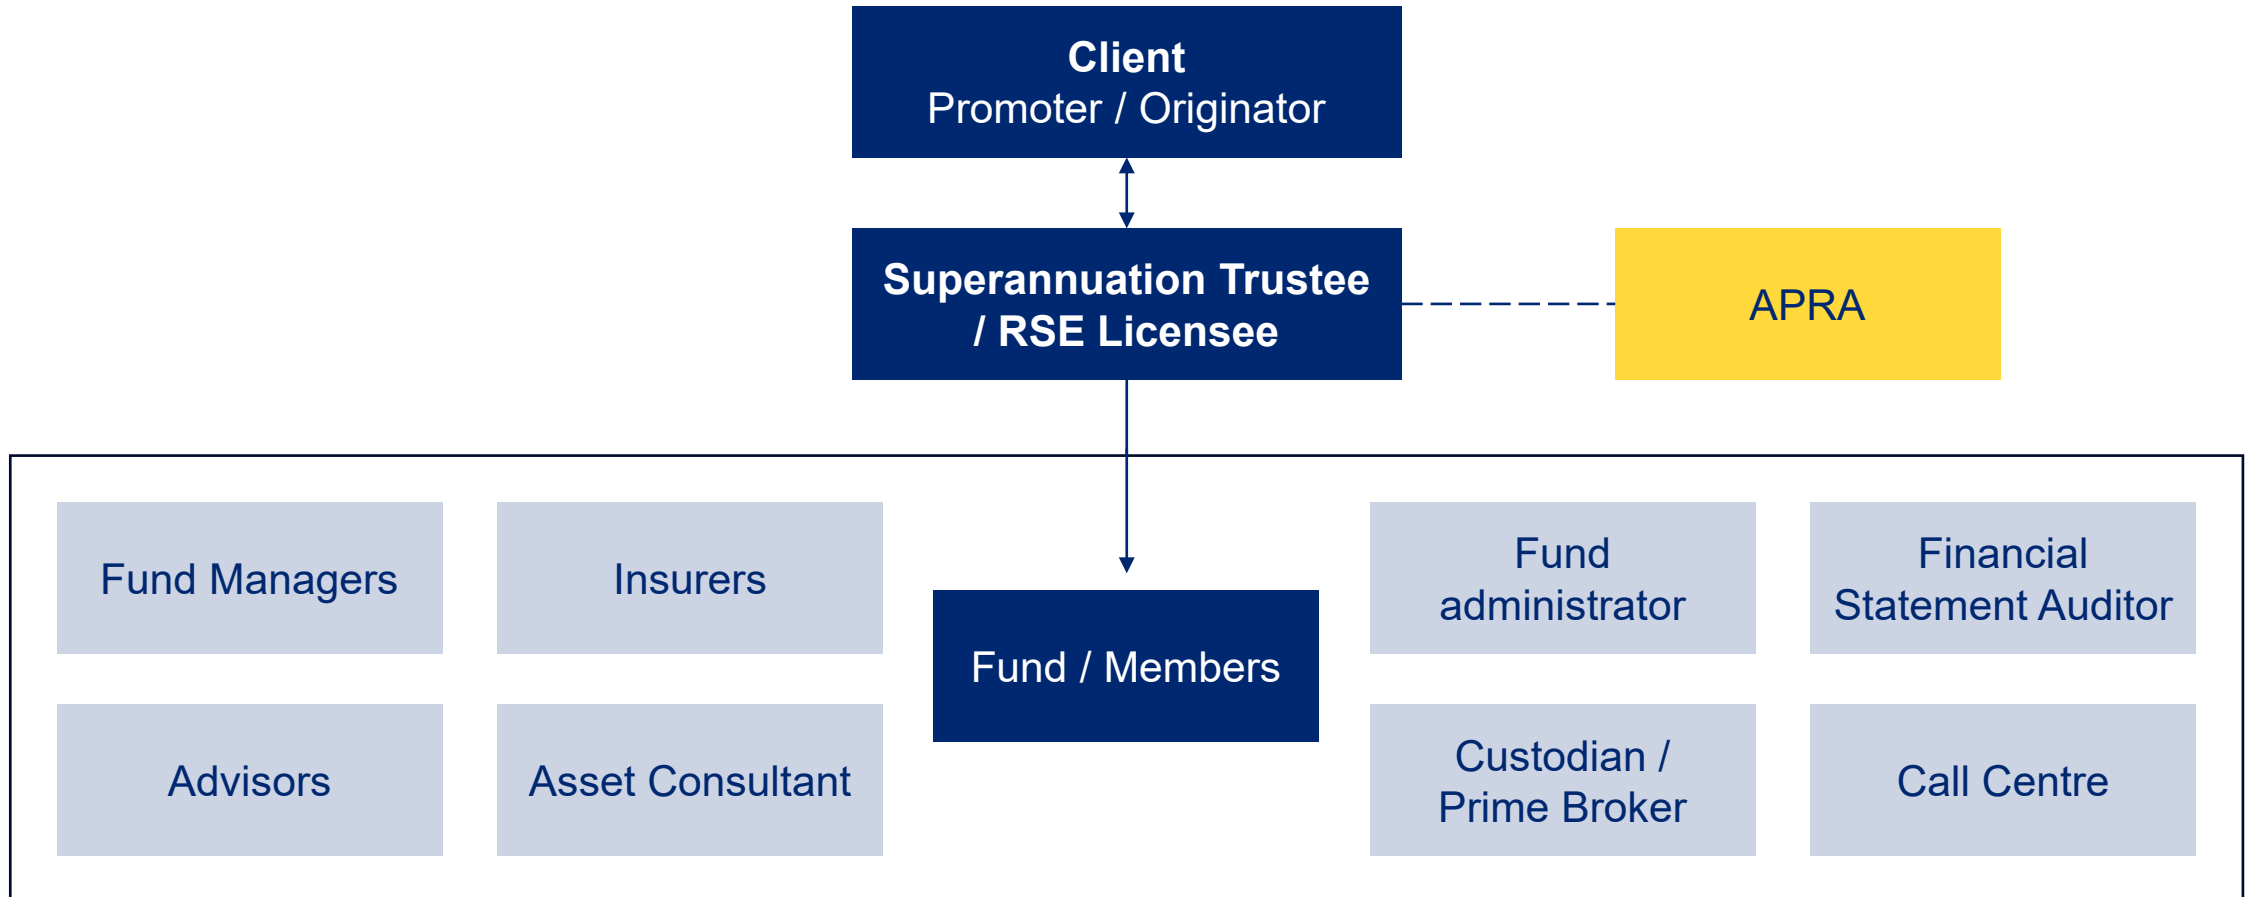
Client
Promoter / Originator

Superannuation Trustee / RSE Licensee

APRA

Fund Managers

Insurers

Fund / Members

Fund administrator

Financial Statement Auditor

Advisors

Asset Consultant

Custodian / Prime Broker

Call Centre